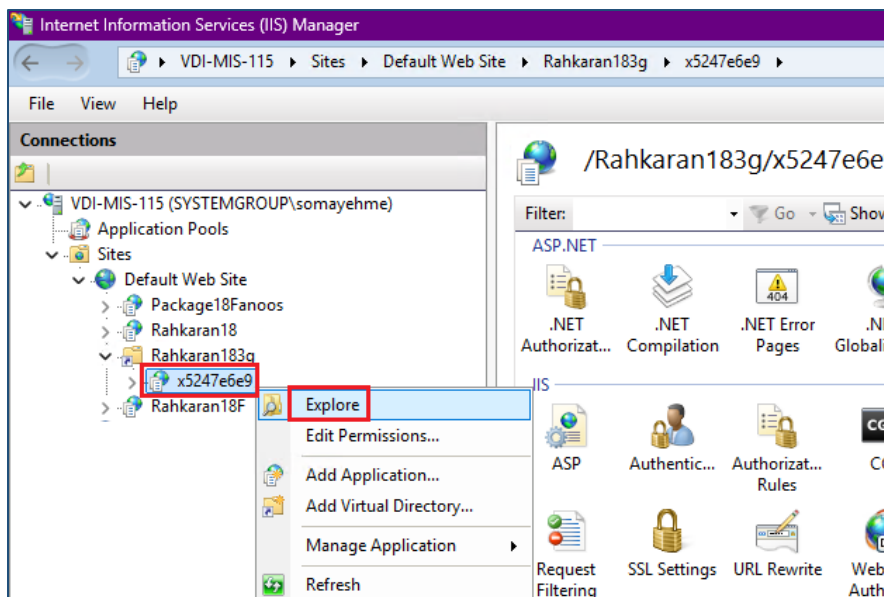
Internet Information Services (IIS) Manager

VDI-MIS-115 ▸ Sites ▸ Default Web Site ▸ Rahkaran183g ▸ x5247e6e9 ▸

File View Help

Connections

VDI-MIS-115 (SYSTEMGROUP\somayehme)
Application Pools
Sites
Default Web Site
Package18Fanoos
Rahkaran18
Rahkaran183g
x5247e6e9
Rahkaran18F

Explore
Edit Permissions...
Add Application...
Add Virtual Directory...
Manage Application
Refresh

/Rahkaran183g/x5247e6e

Filter: Go Show

ASP.NET

.NET Authorizat...
.NET Compilation
.NET Error Pages
.N Globali

404

IIS

ASP
Authentic...
Authorizat... Rules
C

Request Filtering
SSL Settings
URL Rewrite
Web Auth